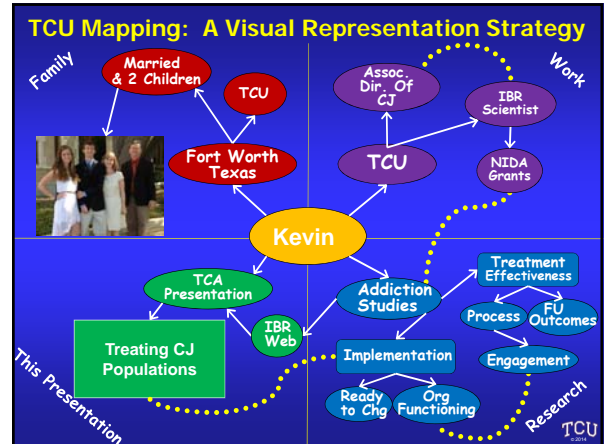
TCU Mapping: A Visual Representation Strategy

Family

Married & 2 Children

TCU

Fort Worth Texas

Work

Assoc. Dir. Of CJ

IBR Scientist

TCU

NIDA Grants

Kevin

TCA Presentation

Addiction Studies

Treatment Effectiveness

Process

FU Outcomes

Engagement

IBR Web

Treating CJ Populations

Implementation

Ready to Chg

Org Functioning

This Presentation

Research

TCU
© 2014